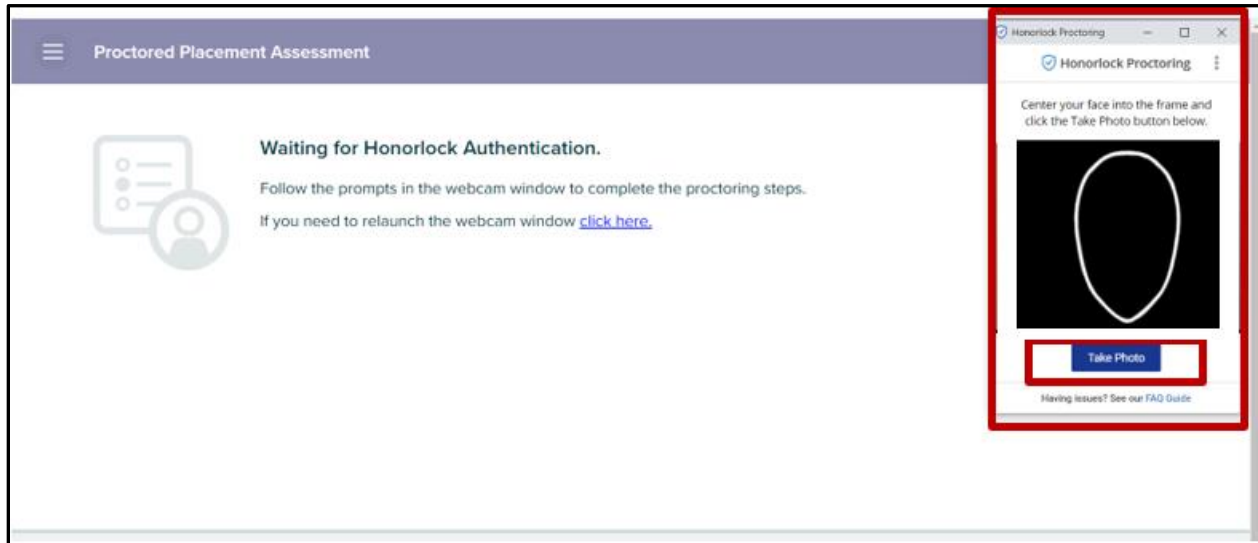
Proctored Placement Assessment

Waiting for Honorlock Authentication.

Follow the prompts in the webcam window to complete the proctoring steps.

If you need to relaunch the webcam window click here.

Honorlock Proctoring

Honorlock Proctoring

Center your face into the frame and click the Take Photo button below.

Take Photo

Having issues? See our FAQ Guide